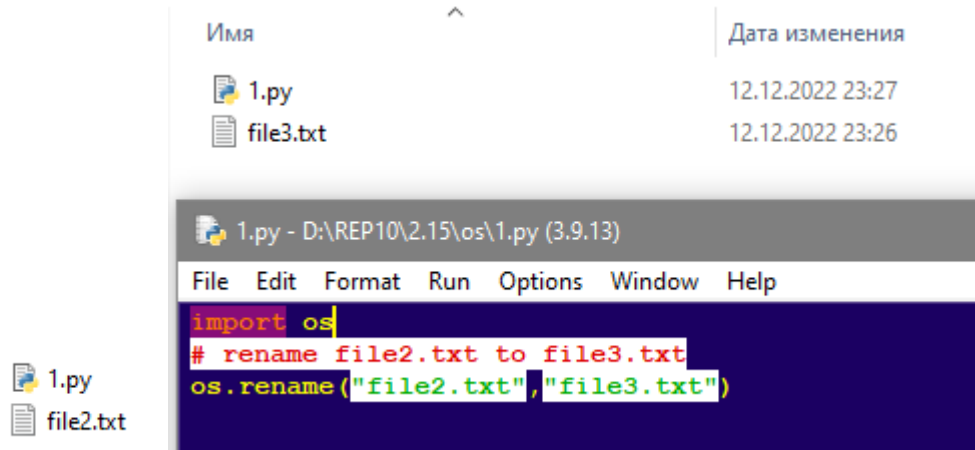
Имя

Дата изменения

1.py 12.12.2022 23:27

file3.txt 12.12.2022 23:26

1.py - D:\REP10\2.15\os\1.py (3.9.13)

File Edit Format Run Options Window Help

import os
# rename file2.txt to file3.txt
os.rename("file2.txt","file3.txt")

1.py

file2.txt